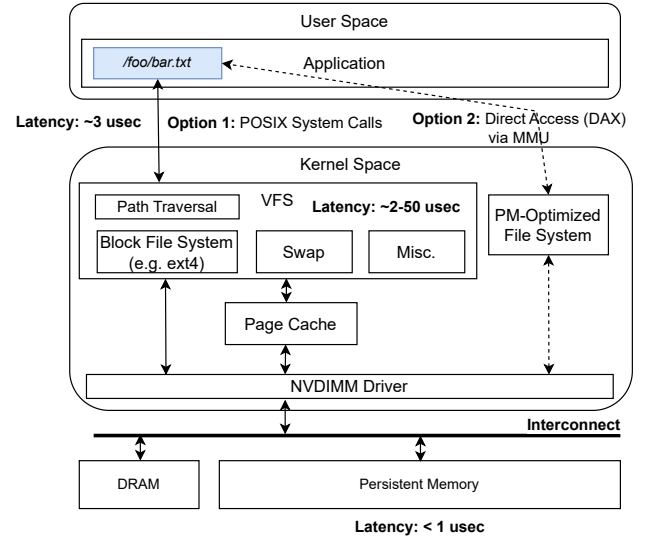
User Space

/foo/bar.txt

Application

Latency: ~3 usec

Option 1: POSIX System Calls

Option 2: Direct Access (DAX) via MMU

Kernel Space

VFS

Path Traversal

Latency: ~2-50 usec

Block File System (e.g. ext4)

Swap

Misc.

PM-Optimized File System

Page Cache

NVDIMM Driver

Interconnect

DRAM

Persistent Memory

Latency: < 1 usec